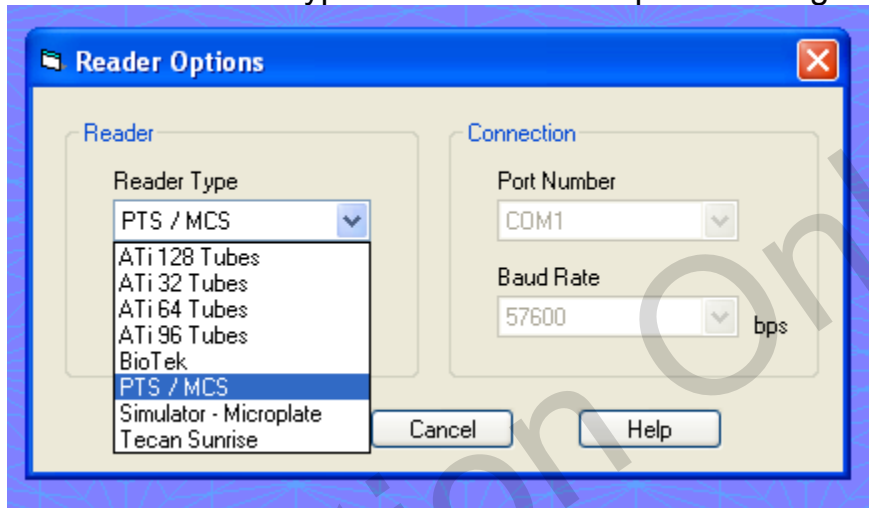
Reader Options

Reader

Reader Type

PTS / MCS

ATi 128 Tubes
ATi 32 Tubes
ATi 64 Tubes
ATi 96 Tubes
BioTek
PTS / MCS
Simulator - Microplate
Tecan Sunrise

Connection

Port Number

COM1

Baud Rate

57600

bps

Cancel

Help

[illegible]on On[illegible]